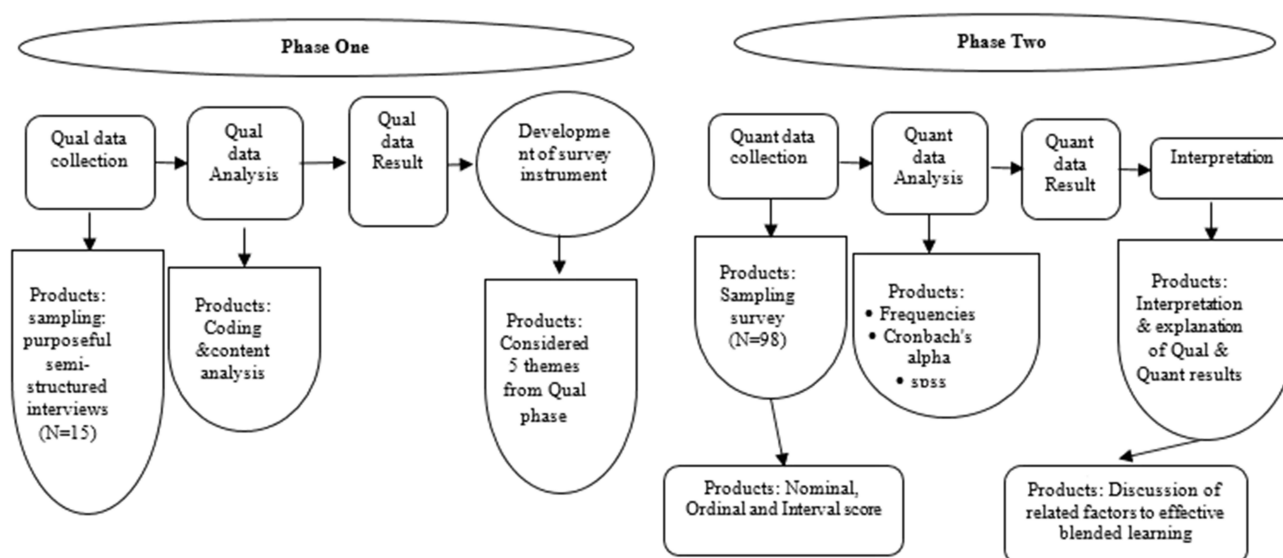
Phase One

Qual data collection

Qual data Analysis

Qual data Result

Development of survey instrument

Products: sampling: purposeful semi-structured interviews (N=15)

Products: Coding &content analysis

Products: Considered 5 themes from Qual phase

Phase Two

Quant data collection

Quant data Analysis

Quant data Result

Interpretation

Products: Sampling survey (N=98)

Products:
• Frequencies
• Cronbach's alpha
• spss

Products: Interpretation & explanation of Qual & Quant results

Products: Nominal, Ordinal and Interval score

Products: Discussion of related factors to effective blended learning